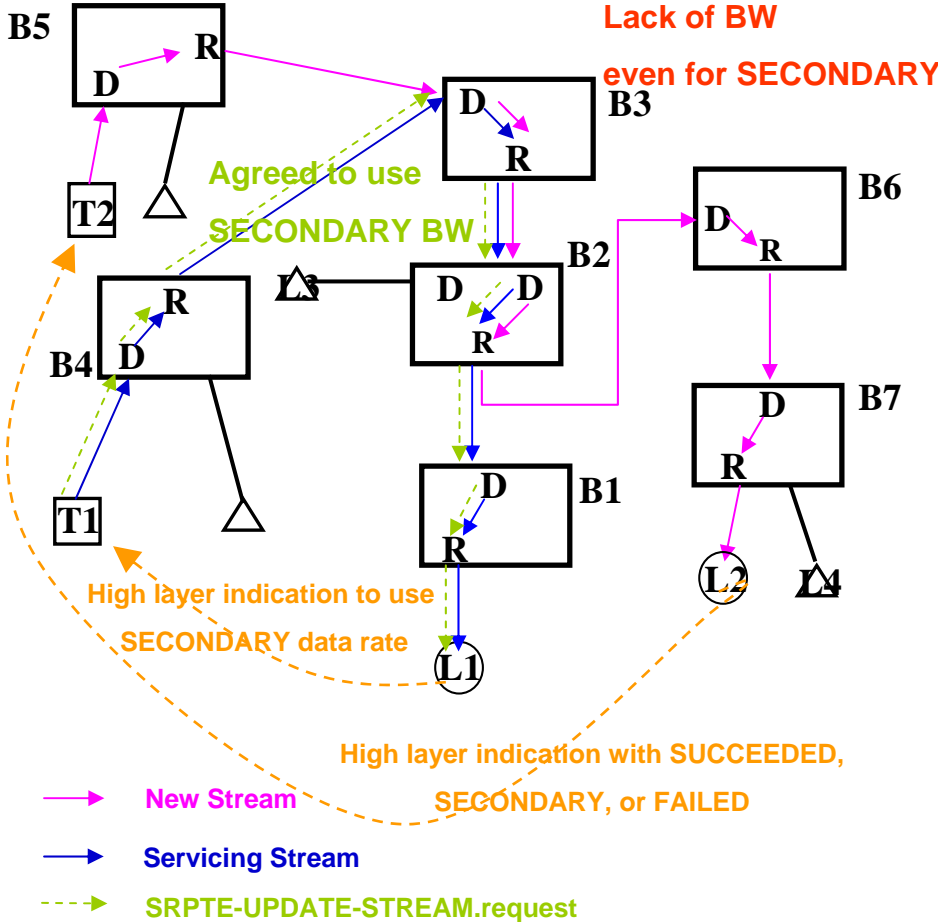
B5
D
R
Lack of BW
even for SECONDARY
D
R
B3
T2
Agreed to use
SECONDARY BW
B6
D
R
B2
L3
D
D
R
R
B4
D
B7
D
R
T1
D
R
B1
High layer indication to use
SECONDARY data rate
L2
L4
L1
High layer indication with SUCCEEDED,
SECONDARY, or FAILED
New Stream
Servicing Stream
SRPTE-UPDATE-STREAM.request